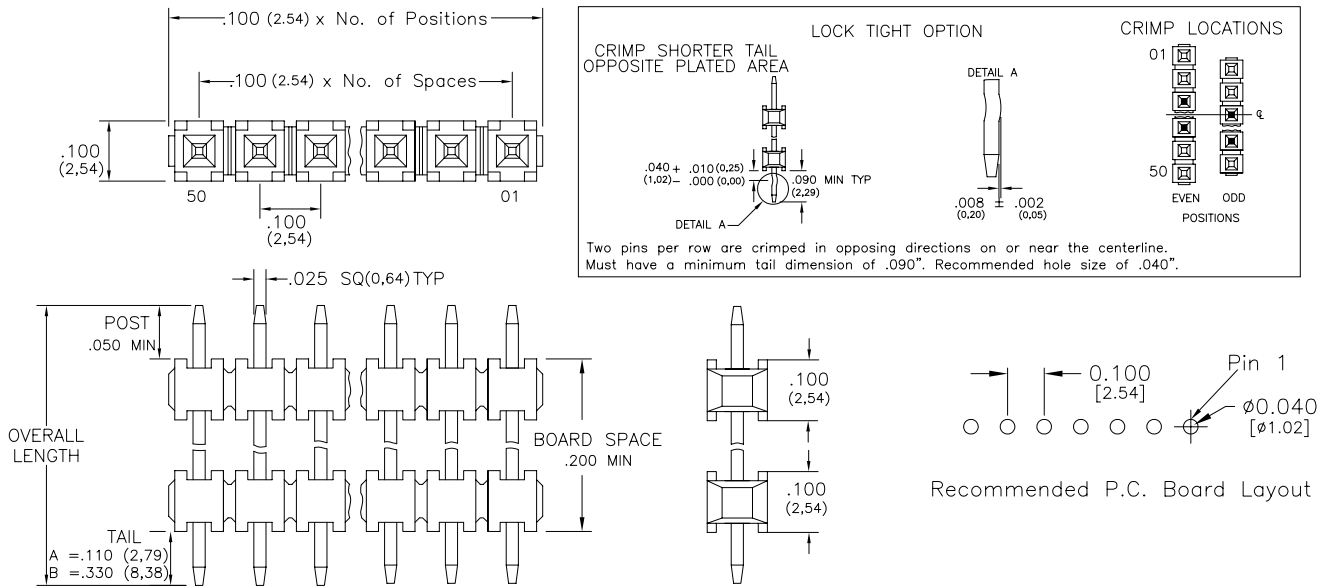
.100 (2.54) x No. of Positions

.100 (2.54) x No. of Spaces

.100
(2,54)

50

01

.100
(2,54)

LOCK TIGHT OPTION

CRIMP SHORTER TAIL OPPOSITE PLATED AREA

DETAIL A

$.040 + .010\,(0,25)$
$(1,02) - .000\,(0,00)$

.090 MIN TYP
(2,29)

DETAIL A

.008
(0,20)

.002
(0,05)

CRIMP LOCATIONS

01

50

EVEN ODD
POSITIONS

℄

Two pins per row are crimped in opposing directions on or near the centerline.
Must have a minimum tail dimension of .090". Recommended hole size of .040".

.025 SQ(0,64) TYP

POST
.050 MIN

OVERALL
LENGTH

BOARD SPACE
.200 MIN

TAIL
A = .110 (2,79)
B = .330 (8,38)

.100
(2,54)

.100
(2,54)

0.100
[2.54]

Pin 1

ø0.040
[ø1.02]

Recommended P.C. Board Layout